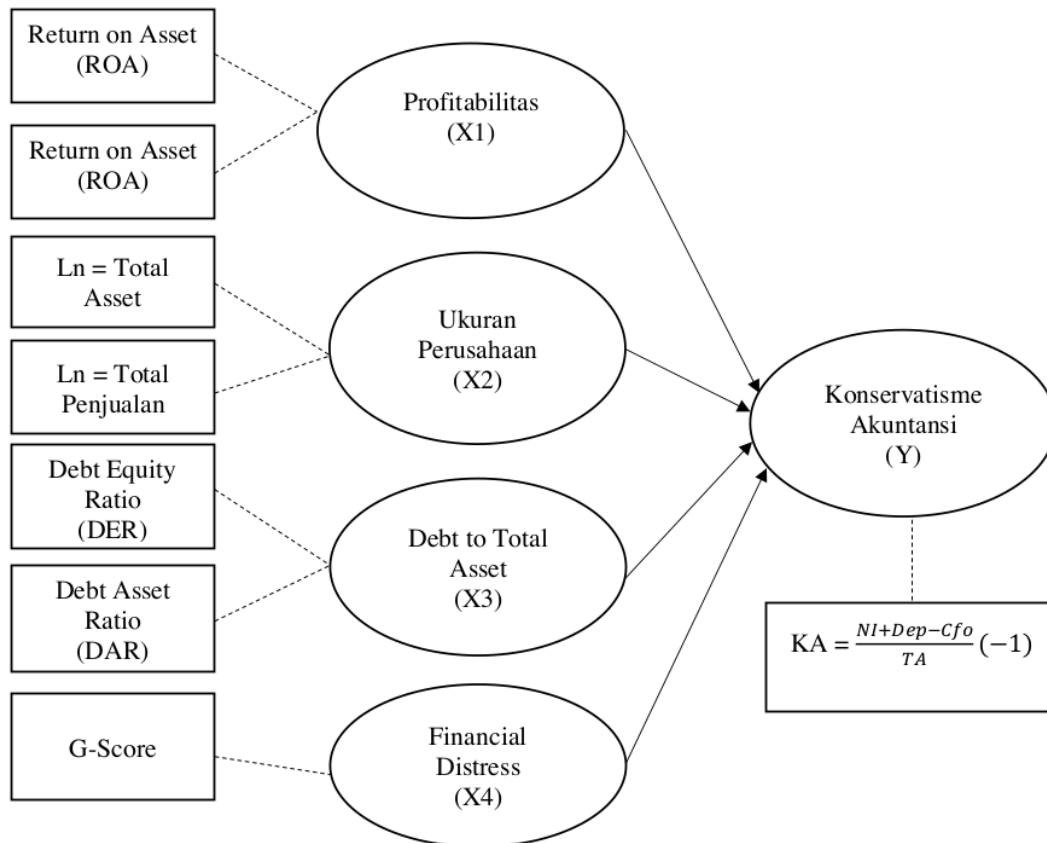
Return on Asset (ROA)

Return on Asset (ROA)

Ln = Total Asset

Ln = Total Penjualan

Debt Equity Ratio (DER)

Debt Asset Ratio (DAR)

G-Score

Profitabilitas (X1)

Ukuran Perusahaan (X2)

Debt to Total Asset (X3)

Financial Distress (X4)

Konservatisme Akuntansi (Y)

KA = $\frac{NI+Dep-Cfo}{TA}(-1)$